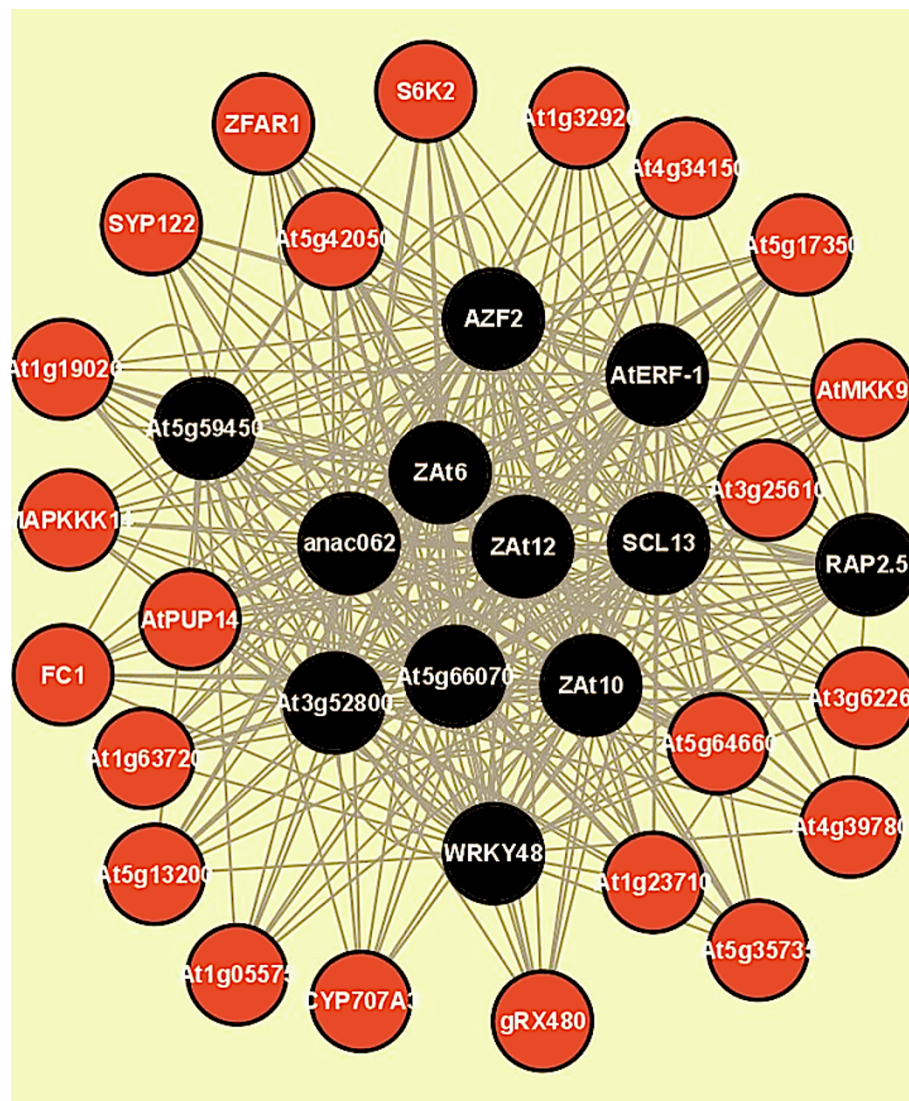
S6K2
ZFAR1
At1g32920
At4g34150
SYP122
At5g42050
At5g17350
AZF2
AtERF-1
At1g19020
AtMKK9
At5g59450
ZAt6
At3g25610
MAPKKK14
anac062
ZAt12
SCL13
RAP2.5
AtPUP14
FC1
At5g66070
At3g52800
ZAt10
At3g6226
At1g63720
At5g64660
At4g39780
WRKY48
At5g13200
At1g23710
At5g35735
At1g05575
CYP707A3
gRX480